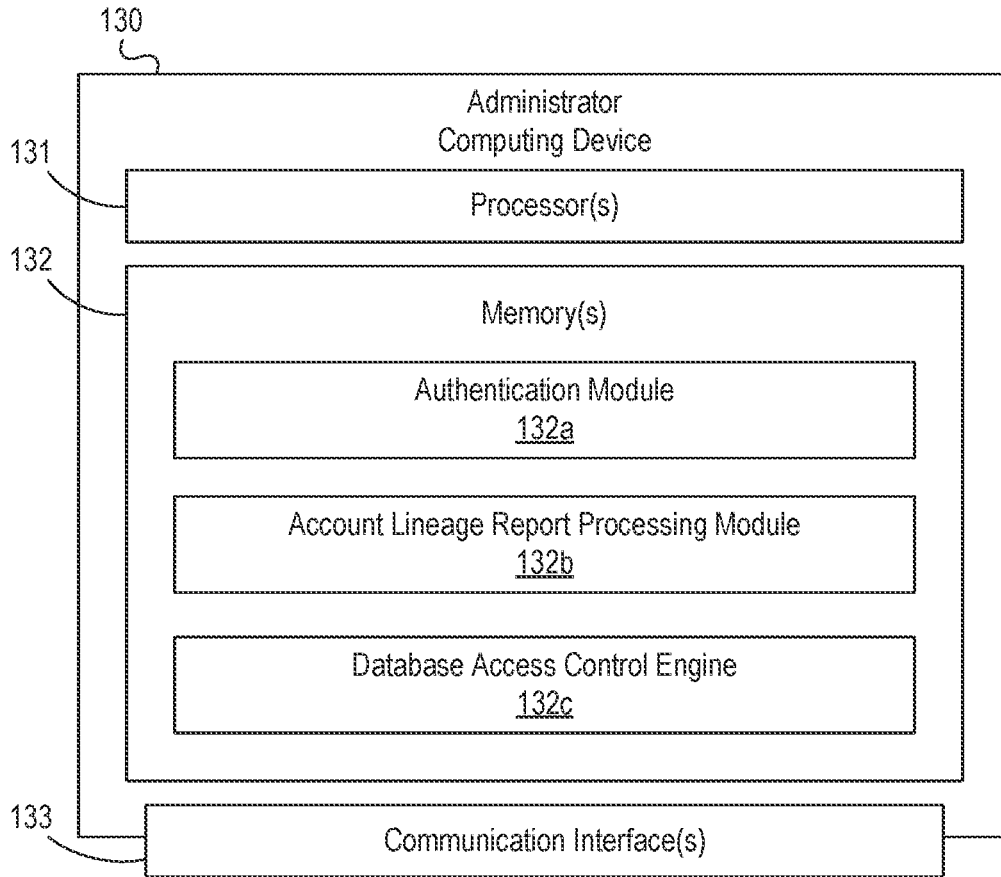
130

Administrator
Computing Device

131

Processor(s)

132

Memory(s)

Authentication Module
132a

Account Lineage Report Processing Module
132b

Database Access Control Engine
132c

133

Communication Interface(s)